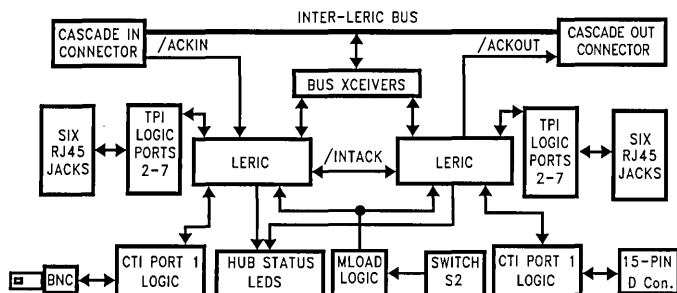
INTER-LERIC BUS

CASCADE IN CONNECTOR

/ACKIN

/ACKOUT

CASCADE OUT CONNECTOR

BUS XCEIVERS

SIX RJ45 JACKS

TPI LOGIC PORTS 2-7

LERIC

/INTACK

LERIC

TPI LOGIC PORTS 2-7

SIX RJ45 JACKS

BNC

CTI PORT 1 LOGIC

HUB STATUS LEDS

MLOAD LOGIC

SWITCH S2

CTI PORT 1 LOGIC

15-PIN D Con.